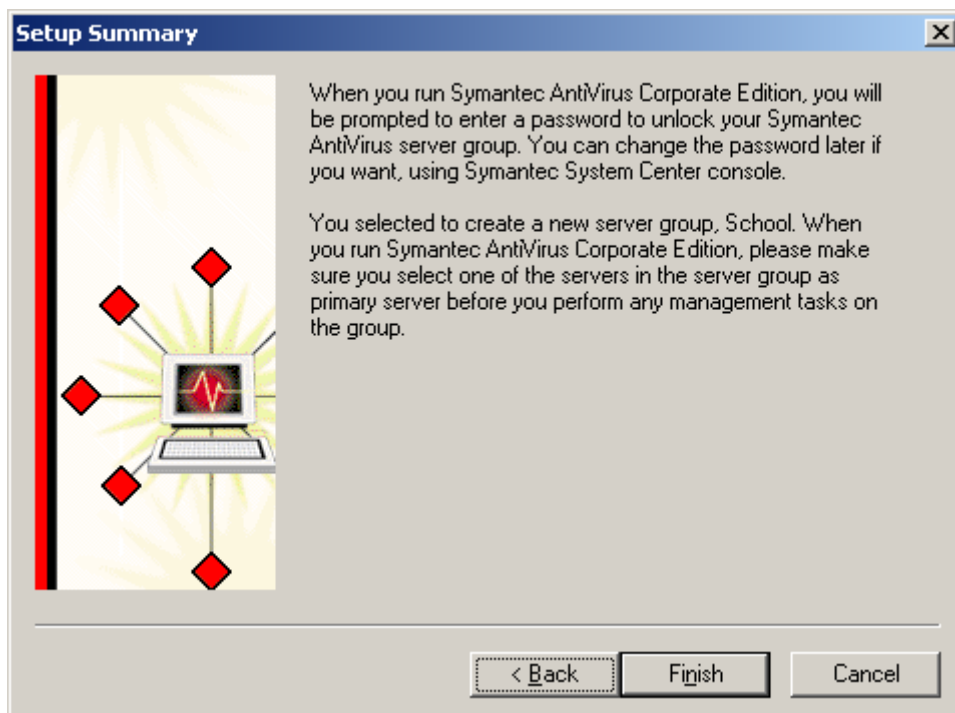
Setup Summary

When you run Symantec AntiVirus Corporate Edition, you will be prompted to enter a password to unlock your Symantec AntiVirus server group. You can change the password later if you want, using Symantec System Center console.

You selected to create a new server group, School. When you run Symantec AntiVirus Corporate Edition, please make sure you select one of the servers in the server group as primary server before you perform any management tasks on the group.

< Back
Finish
Cancel